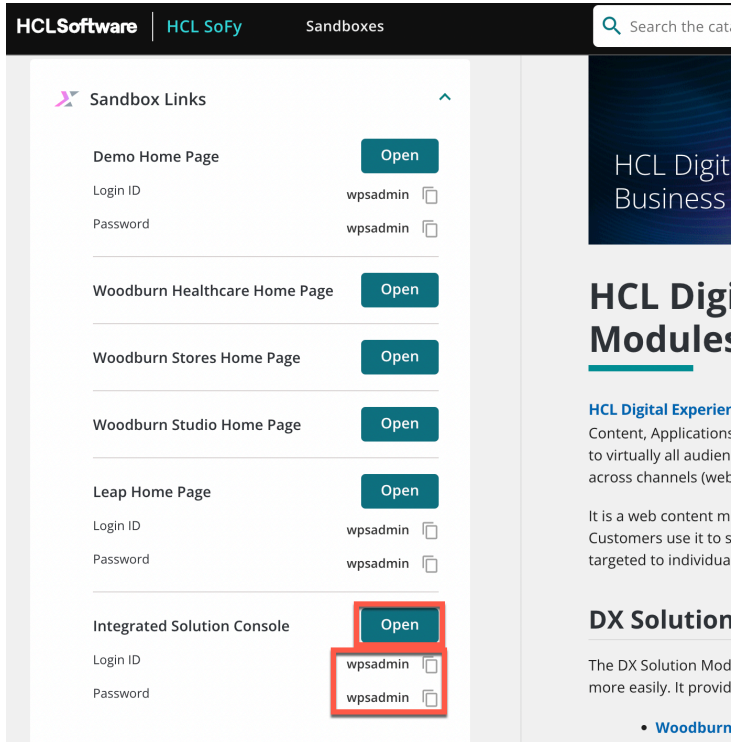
HCLSoftware | HCL SoFy Sandboxes

Search the cata

Sandbox Links

Demo Home Page Open
Login ID wpsadmin
Password wpsadmin

Woodburn Healthcare Home Page Open

Woodburn Stores Home Page Open

Woodburn Studio Home Page Open

Leap Home Page Open
Login ID wpsadmin
Password wpsadmin

Integrated Solution Console Open
Login ID wpsadmin
Password wpsadmin

HCL Digit
Business

HCL Digi
Modules

HCL Digital Experien
Content, Applications
to virtually all audien
across channels (web

It is a web content m
Customers use it to s
targeted to individua

DX Solution

The DX Solution Mod
more easily. It provid

• Woodburn